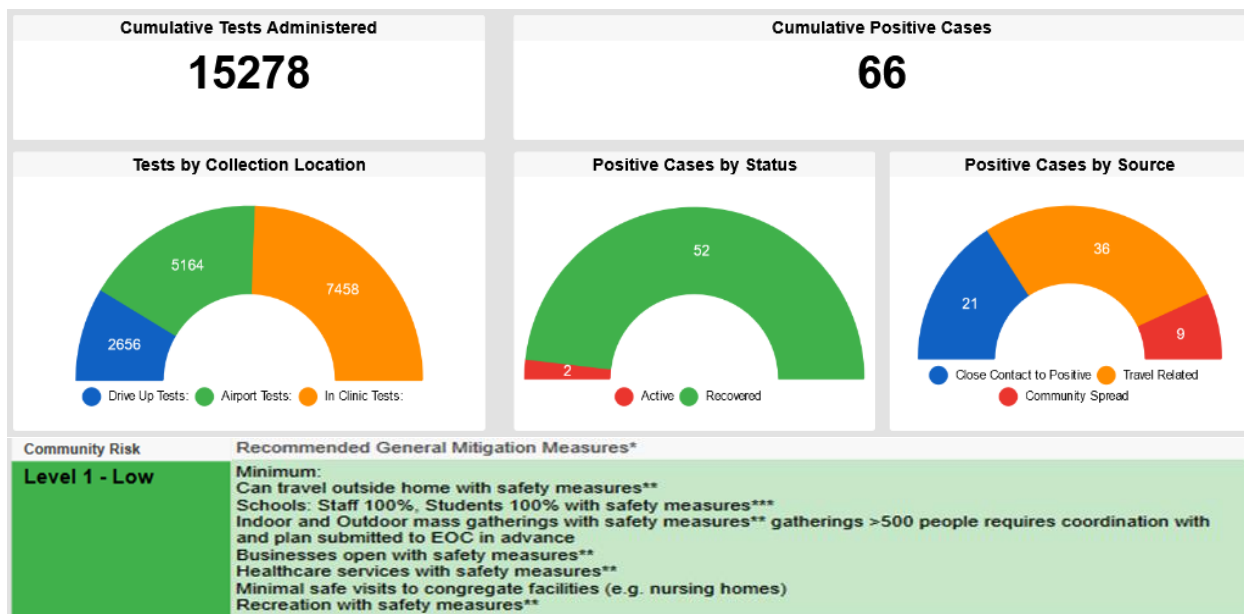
Cumulative Tests Administered

15278

Cumulative Positive Cases

66

Tests by Collection Location

2656
5164
7458

Drive Up Tests: Airport Tests: In Clinic Tests:

Positive Cases by Status

52
2

Active Recovered

Positive Cases by Source

21
36
9

Close Contact to Positive Travel Related Community Spread

| Community Risk | Recommended General Mitigation Measures* |
|---|---|
| Level 1 - Low | Minimum: Can travel outside home with safety measures** Schools: Staff 100%, Students 100% with safety measures*** Indoor and Outdoor mass gatherings with safety measures** gatherings >500 people requires coordination with and plan submitted to EOC in advance Businesses open with safety measures** Healthcare services with safety measures** Minimal safe visits to congregate facilities (e.g. nursing homes) Recreation with safety measures** |